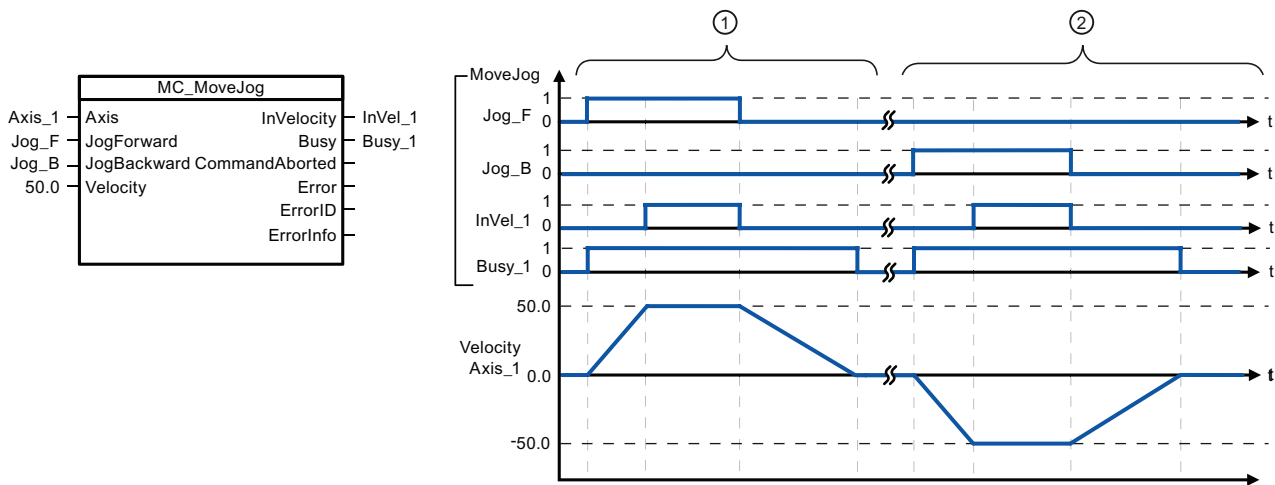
MC_MoveJog

Axis_1 Axis
Jog_F JogForward
Jog_B JogBackward
50.0 Velocity

InVelocity InVel_1
Busy Busy_1
CommandAborted
Error
ErrorID
ErrorInfo

① ②

MoveJog

Jog_F 1 0 t
Jog_B 1 0 t
InVel_1 1 0 t
Busy_1 1 0 t

50.0
Velocity Axis_1 0.0 t
-50.0